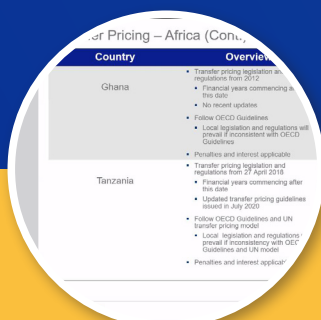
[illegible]er Pricing – Africa (Cont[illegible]

| Country | Overvie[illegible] |
|---|---|
| Ghana | • Transfer pricing legislation and regulations from 2012<br>• Financial years commencing a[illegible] this date<br>• No recent updates<br>• Follow OECD Guidelines<br>• Local legislation and regulations will prevail if inconsistent with OECD Guidelines<br>• Penalties and interest applicable |
| Tanzania | • Transfer pricing legislation and regulations from 27 April 2018<br>• Financial years commencing after this date<br>• Updated transfer pricing guidelines issued in July 2020<br>• Follow OECD Guidelines and UN transfer pricing model<br>• Local legislation and regulations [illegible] prevail if inconsistency with OEC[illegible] Guidelines and UN model<br>• Penalties and interest applica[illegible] |